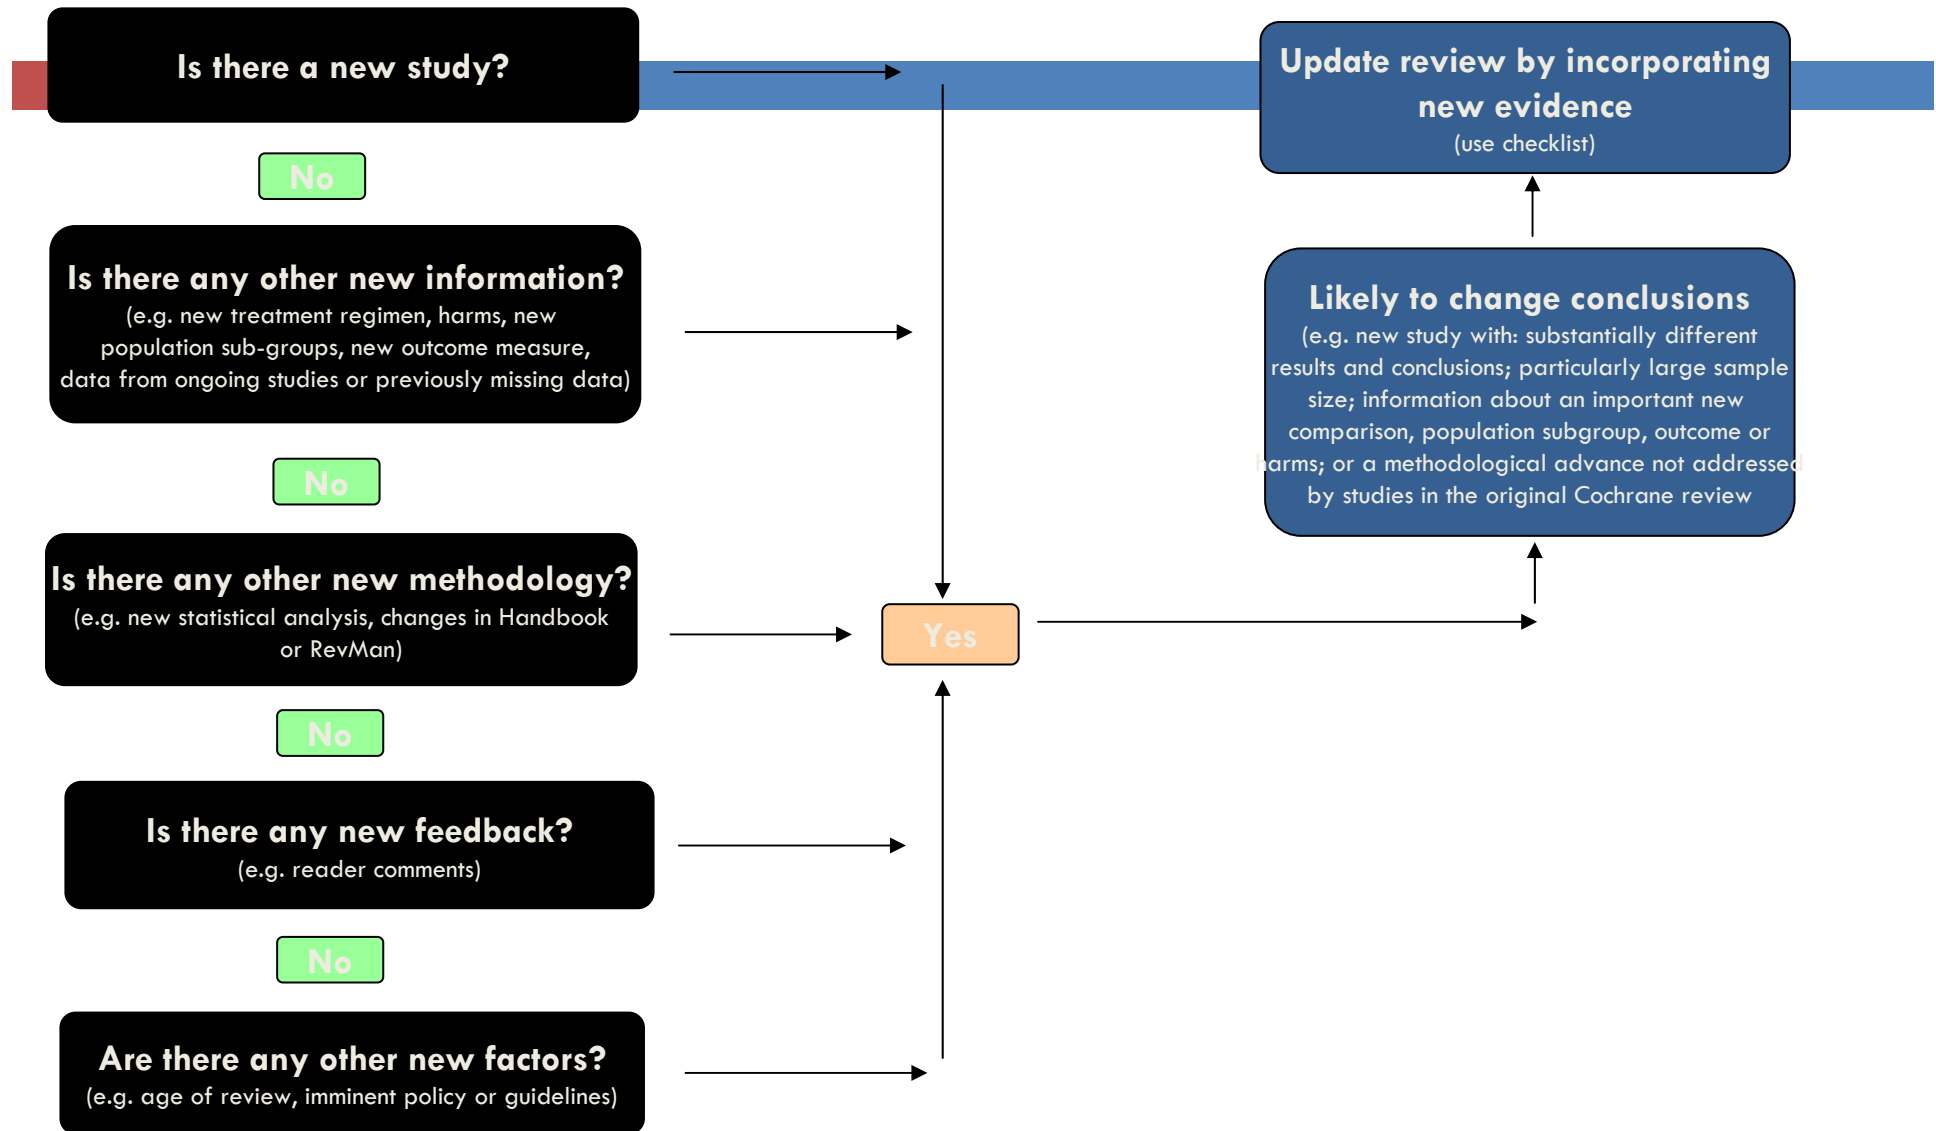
Is there a new study?

No

Is there any other new information?
(e.g. new treatment regimen, harms, new population sub-groups, new outcome measure, data from ongoing studies or previously missing data)

No

Is there any other new methodology?
(e.g. new statistical analysis, changes in Handbook or RevMan)

No

Is there any new feedback?
(e.g. reader comments)

No

Are there any other new factors?
(e.g. age of review, imminent policy or guidelines)

Yes

Update review by incorporating new evidence
(use checklist)

Likely to change conclusions
(e.g. new study with: substantially different results and conclusions; particularly large sample size; information about an important new comparison, population subgroup, outcome or harms; or a methodological advance not addressed by studies in the original Cochrane review